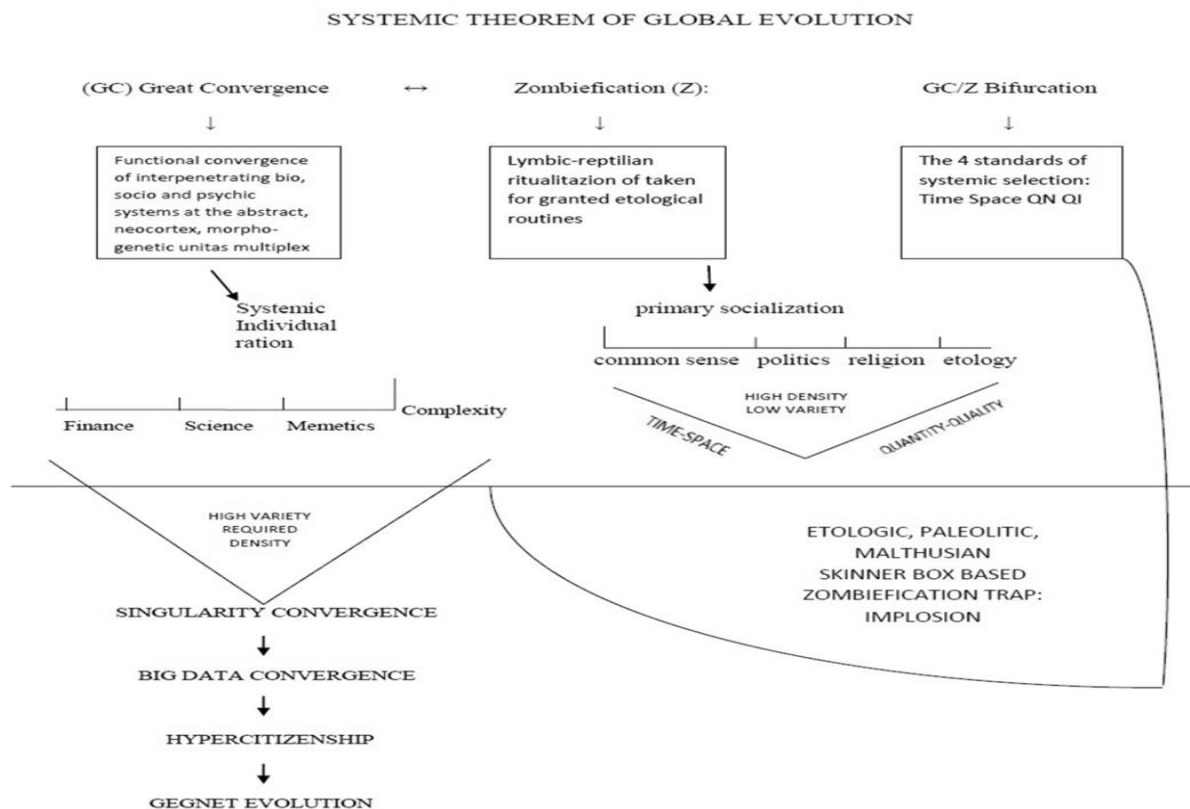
SYSTEMIC THEOREM OF GLOBAL EVOLUTION

(GC) Great Convergence ↔ Zombiefication (Z): GC/Z Bifurcation

↓ ↓ ↓

Functional convergence of interpenetrating bio, socio and psychic systems at the abstract, neocortex, morphogenetic unitas multiplex

Lymbic-reptilian ritualitazion of taken for granted etological routines

The 4 standards of systemic selection: Time Space QN QI

Systemic Individual ration

primary socialization

common sense politics religion etology

HIGH DENSITY
LOW VARIETY

TIME-SPACE

QUANTITY-QUALITY

Finance Science Memetics Complexity

HIGH VARIETY
REQUIRED
DENSITY

ETOLOGIC, PALEOLITIC, MALTHUSIAN SKINNER BOX BASED ZOMBIEFICATION TRAP: IMPLOSION

SINGULARITY CONVERGENCE

BIG DATA CONVERGENCE

HYPERCITIZENSHIP

GEGNET EVOLUTION